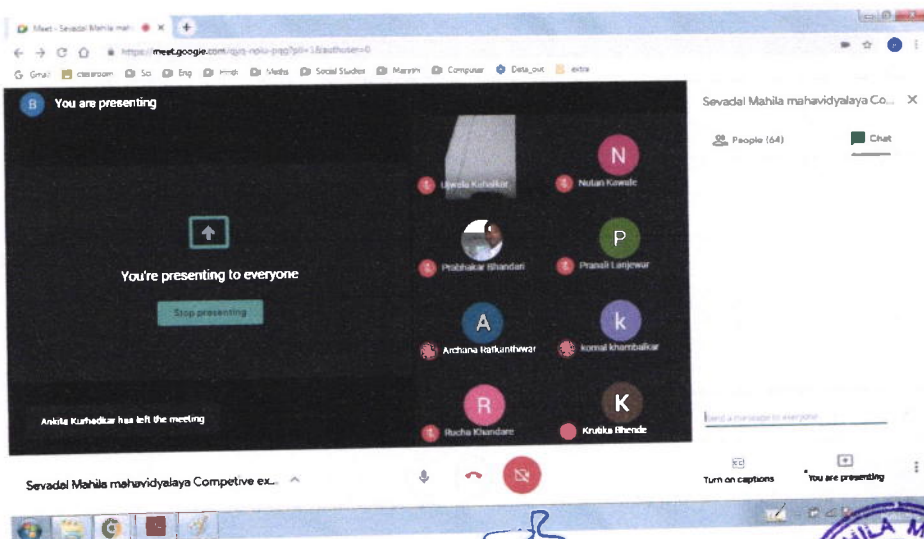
Meet - Sevadal Mahila mah ×

https://meet.google.com/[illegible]

Gmail classroom Sci Eng Hindi Maths Social Studies Marathi Computer Data_out extra

B You are presenting

You're presenting to everyone

Stop presenting

Ujwala Kuhalkar

N Nutan Kawale

Prabhakar Bhandari

P Pranali Lanjewar

A Archana Ratkunthwar

k komal khambalkar

R Rucha Khandare

K Krutika Bhende

Ankita Kurhadkar has left the meeting

Sevadal Mahila mahavidyalaya Co...

People (64)

Chat

Send a message to everyone

Sevadal Mahila mahavidyalaya Competive ex...

Turn on captions

You are presenting